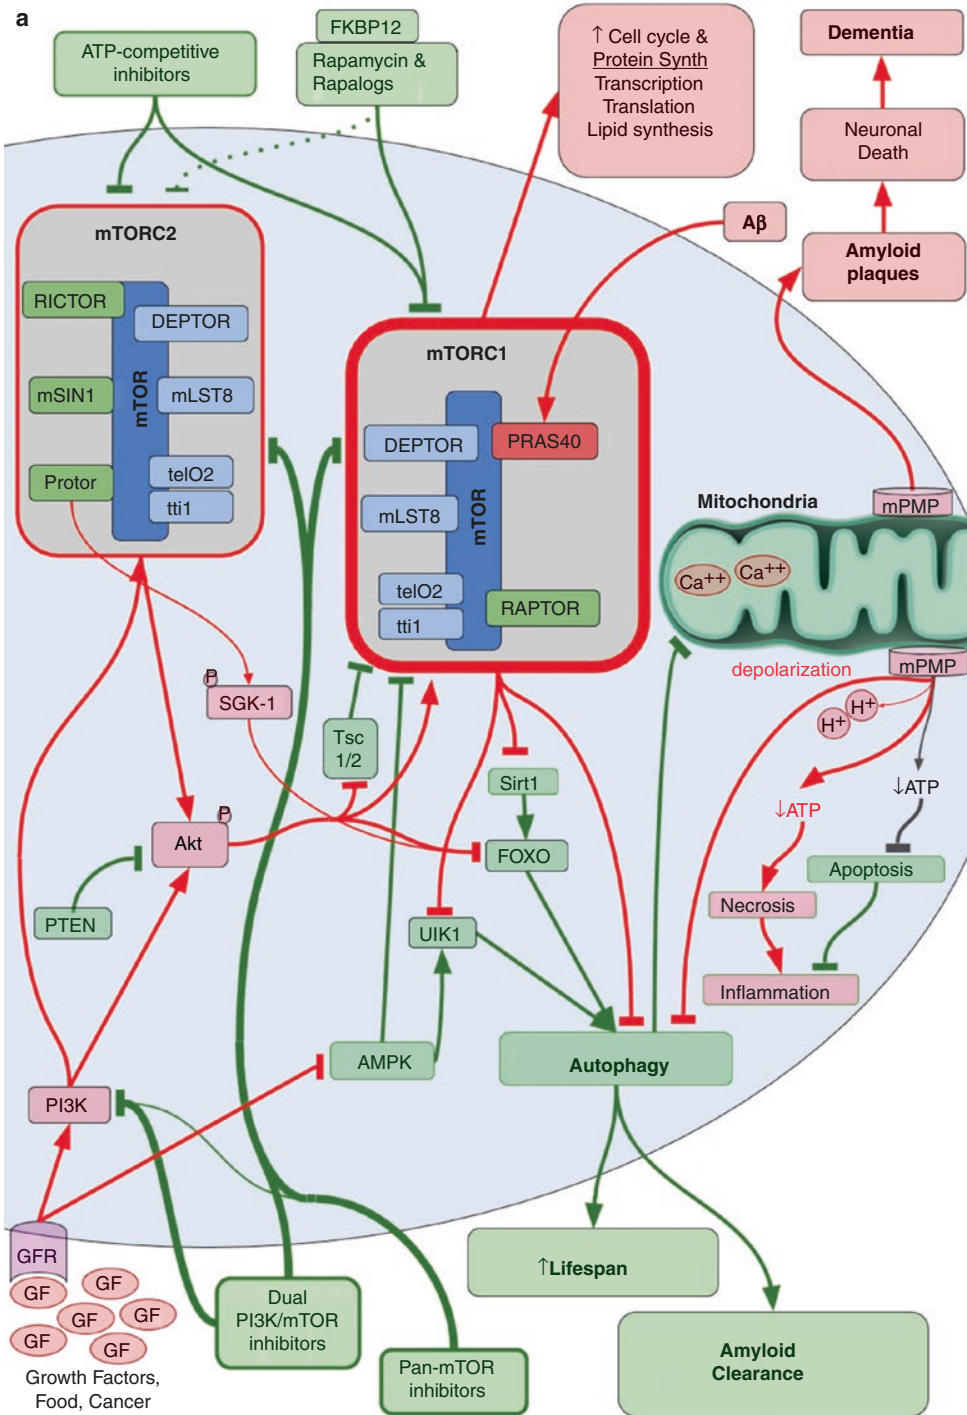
a

ATP-competitive inhibitors

FKBP12

Rapamycin & Rapalogs

↑Cell cycle &
Protein Synth
Transcription
Translation
Lipid synthesis

Dementia

Neuronal Death

Aβ

Amyloid plaques

mTORC2

RICTOR
DEPTOR
mSIN1
mTOR
mLST8
Protor
telO2
tti1

mTORC1

DEPTOR
PRAS40
mLST8
mTOR
telO2
tti1
RAPTOR

Mitochondria

mPMP

$Ca^{++}$
$Ca^{++}$

depolarization

mPMP

$H^+$
$H^+$

↓ATP

↓ATP

P
SGK-1

Tsc 1/2

Sirt1

P
Akt

FOXO

Apoptosis

PTEN

UIK1

Necrosis

Inflammation

AMPK

Autophagy

PI3K

GFR

GF
GF
GF
GF
GF
GF

Growth Factors, Food, Cancer

Dual PI3K/mTOR inhibitors

Pan-mTOR inhibitors

↑Lifespan

Amyloid Clearance